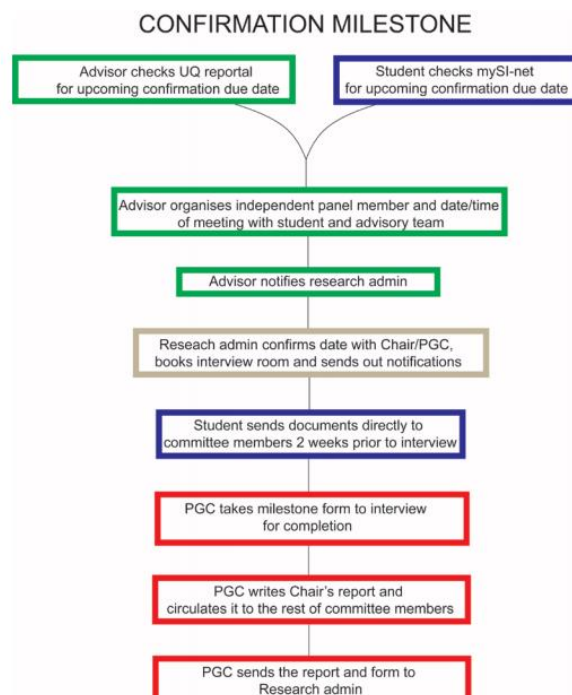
CONFIRMATION MILESTONE

Advisor checks UQ reportal for upcoming confirmation due date

Student checks mySI-net for upcoming confirmation due date

Advisor organises independent panel member and date/time of meeting with student and advisory team

Advisor notifies research admin

Reseach admin confirms date with Chair/PGC, books interview room and sends out notifications

Student sends documents directly to committee members 2 weeks prior to interview

PGC takes milestone form to interview for completion

PGC writes Chair's report and circulates it to the rest of committee members

PGC sends the report and form to Research admin